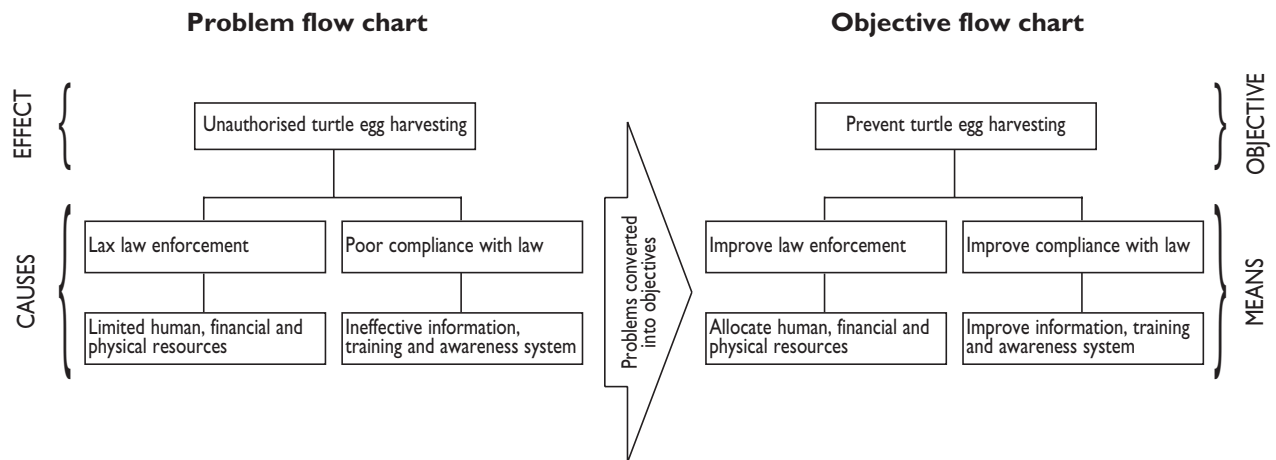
**Problem flow chart**

**Objective flow chart**

EFFECT

Unauthorised turtle egg harvesting

CAUSES

Lax law enforcement

Poor compliance with law

Limited human, financial and physical resources

Ineffective information, training and awareness system

Problems converted into objectives

Prevent turtle egg harvesting

OBJECTIVE

Improve law enforcement

Improve compliance with law

Allocate human, financial and physical resources

Improve information, training and awareness system

MEANS